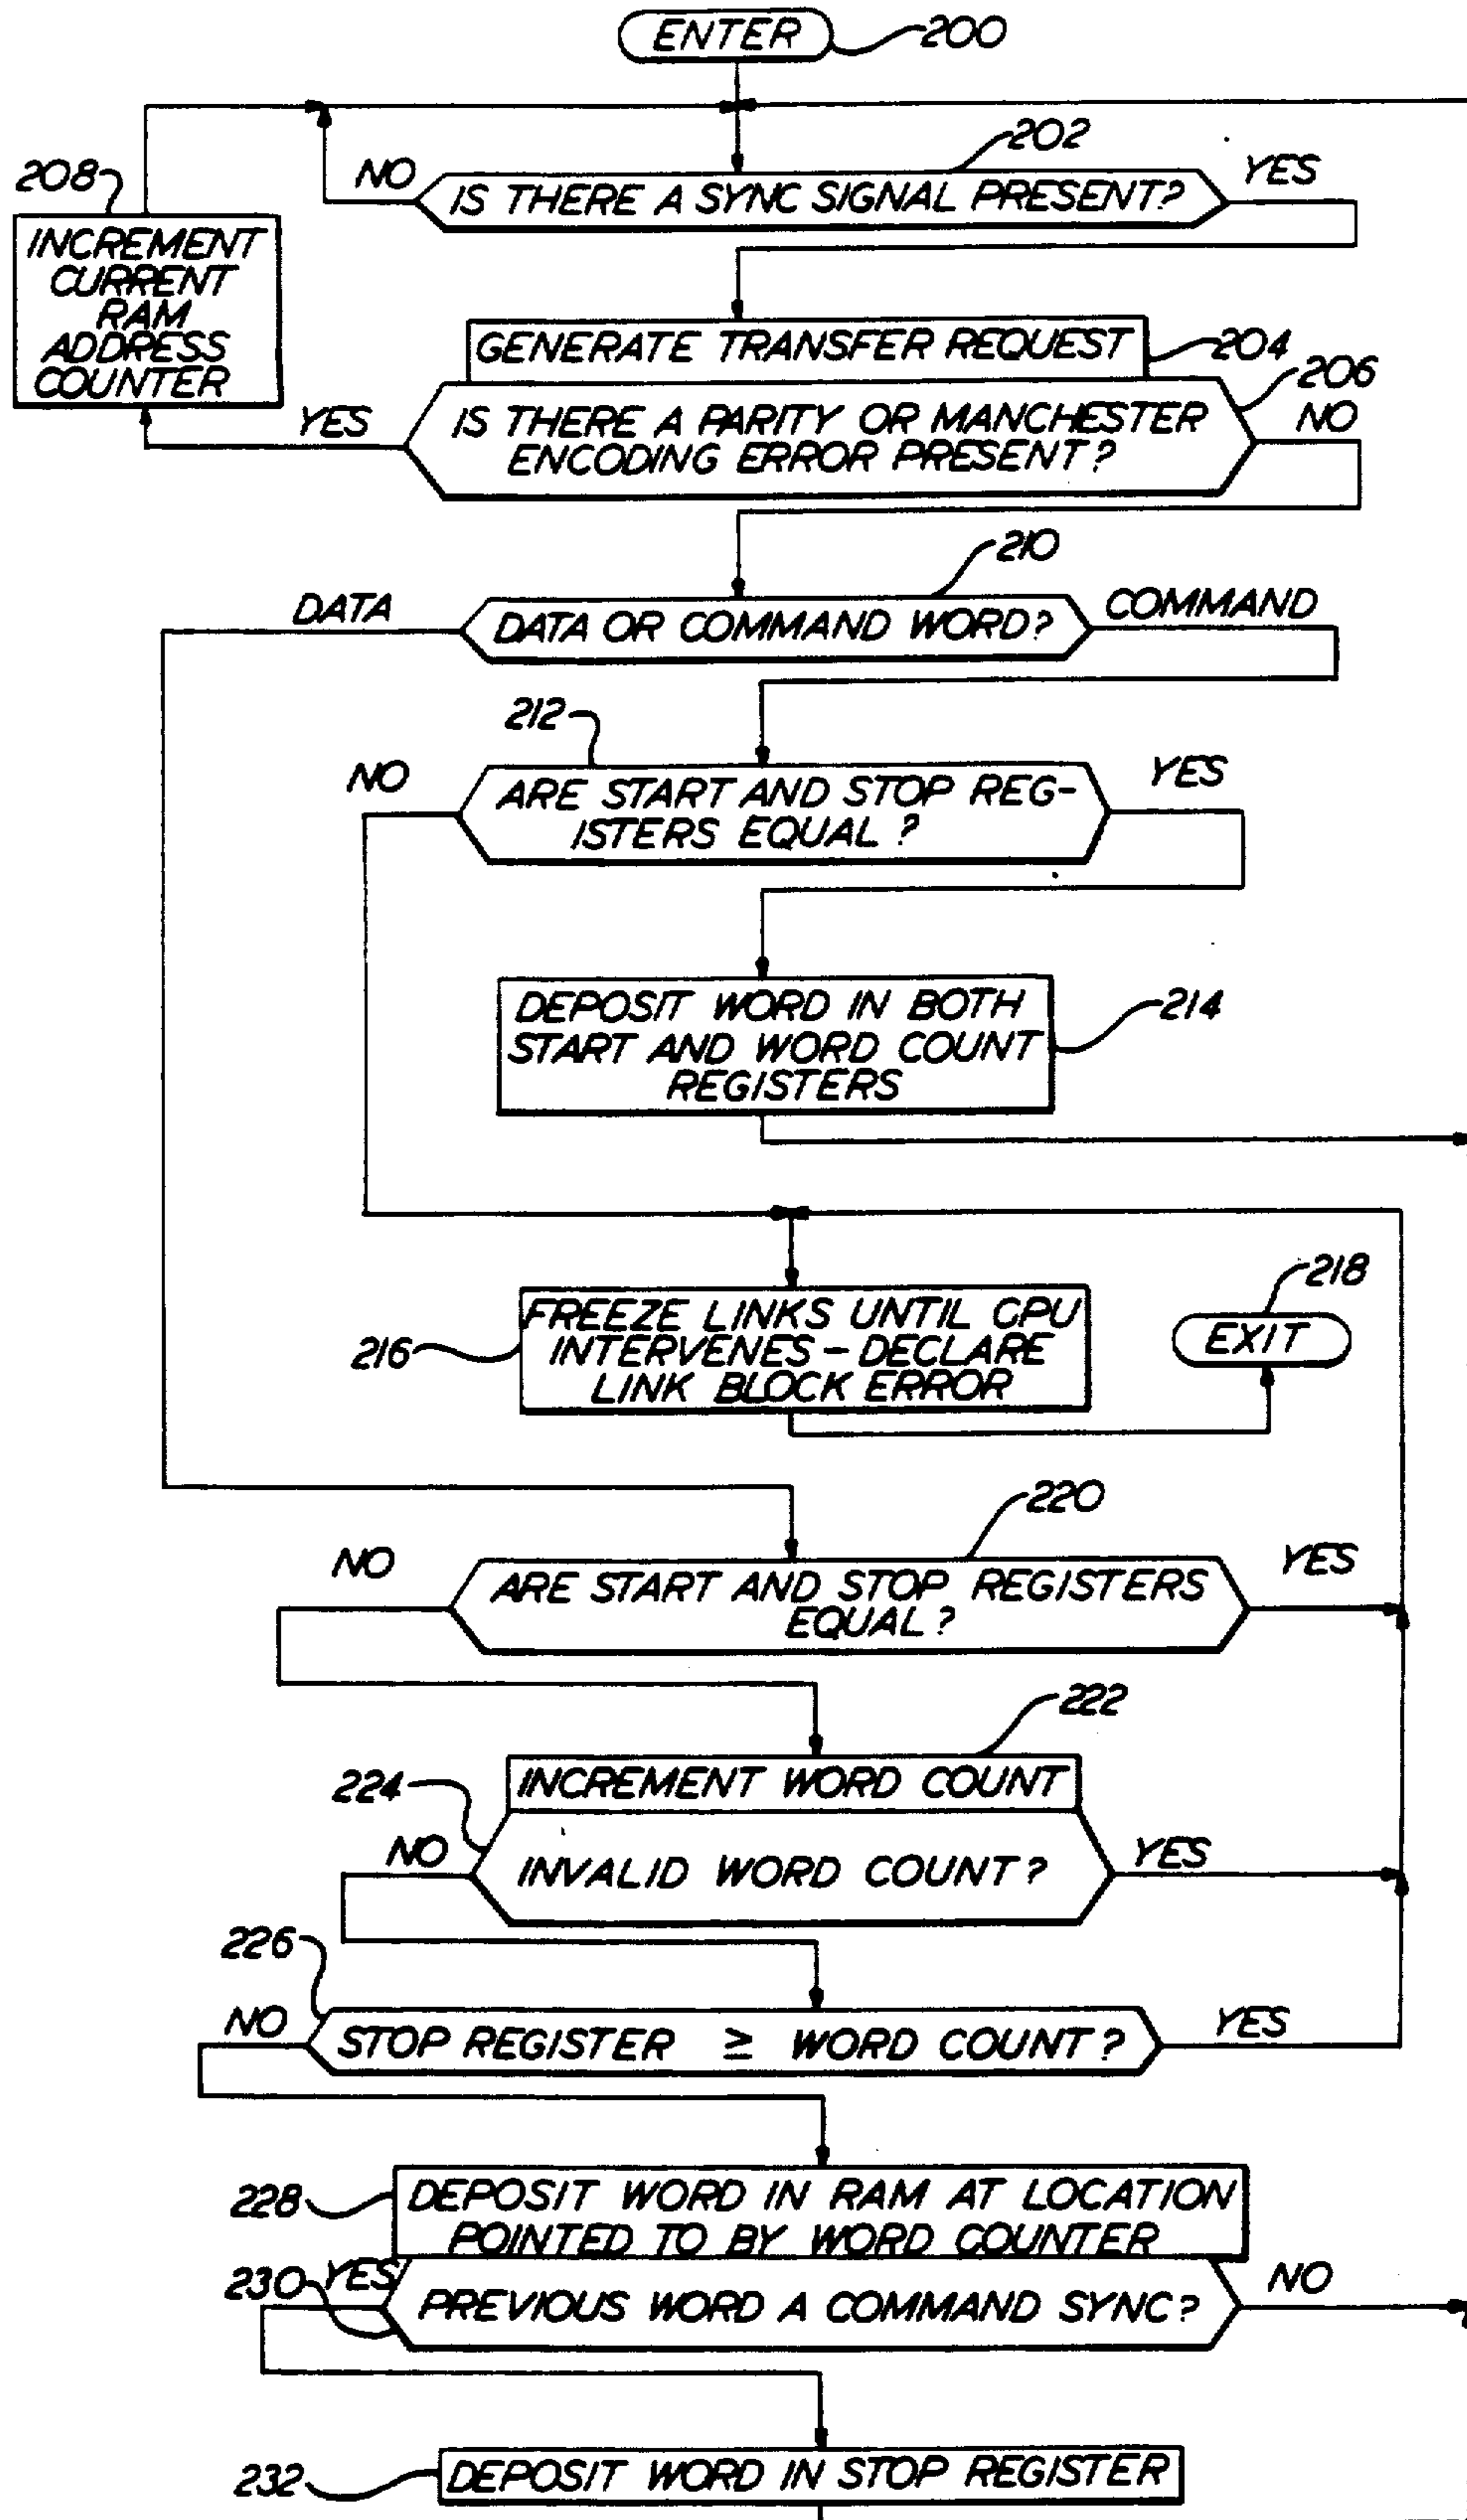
ENTER 200

202

NO IS THERE A SYNC SIGNAL PRESENT? YES

208 INCREMENT CURRENT RAM ADDRESS COUNTER

GENERATE TRANSFER REQUEST 204

206

YES IS THERE A PARITY OR MANCHESTER ENCODING ERROR PRESENT? NO

210

DATA DATA OR COMMAND WORD? COMMAND

212

NO ARE START AND STOP REGISTERS EQUAL? YES

DEPOSIT WORD IN BOTH START AND WORD COUNT REGISTERS 214

218

216 FREEZE LINKS UNTIL CPU INTERVENES - DECLARE LINK BLOCK ERROR

EXIT

220

NO ARE START AND STOP REGISTERS EQUAL? YES

222

INCREMENT WORD COUNT

224

NO INVALID WORD COUNT? YES

226

NO STOP REGISTER $\geq$ WORD COUNT? YES

228 DEPOSIT WORD IN RAM AT LOCATION POINTED TO BY WORD COUNTER

230 YES PREVIOUS WORD A COMMAND SYNC? NO

232 DEPOSIT WORD IN STOP REGISTER